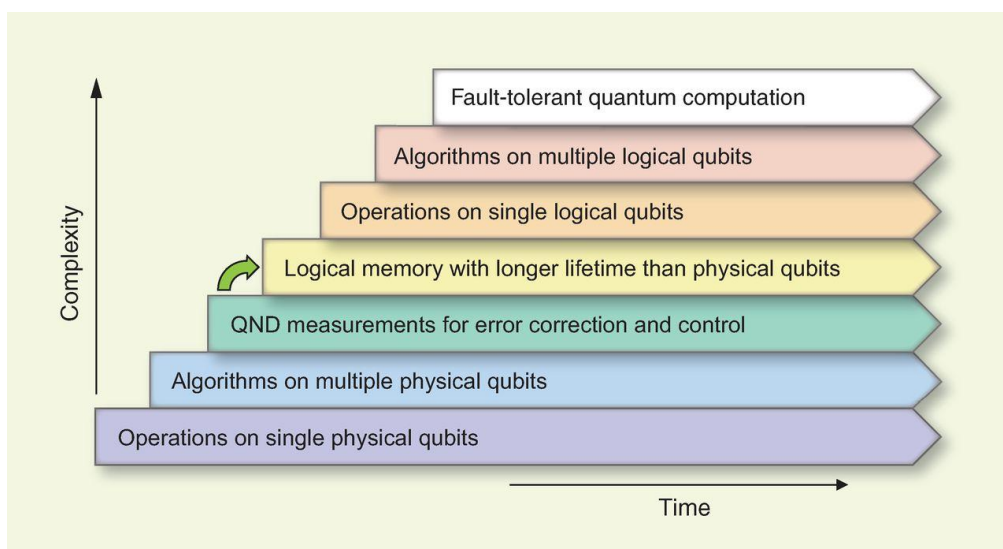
Fault-tolerant quantum computation

Algorithms on multiple logical qubits

Operations on single logical qubits

Logical memory with longer lifetime than physical qubits

QND measurements for error correction and control

Algorithms on multiple physical qubits

Operations on single physical qubits

Complexity

Time